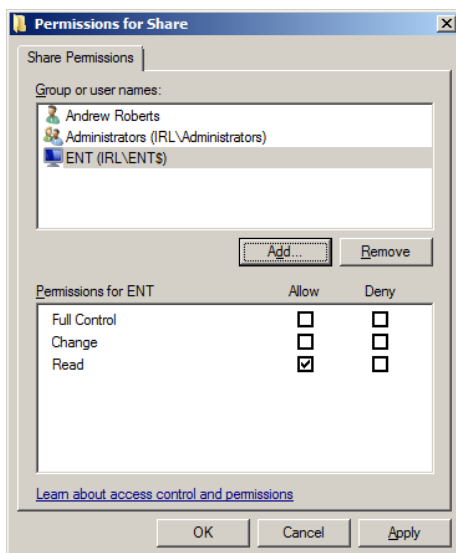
Permissions for Share

Share Permissions

Group or user names:

Andrew Roberts
Administrators (IRL\Administrators)
ENT (IRL\ENT$)

Add...
Remove

| Permissions for ENT | Allow | Deny |
|---|---|---|
| Full Control | ☐ | ☐ |
| Change | ☐ | ☐ |
| Read | ☑ | ☐ |

Learn about access control and permissions

OK
Cancel
Apply